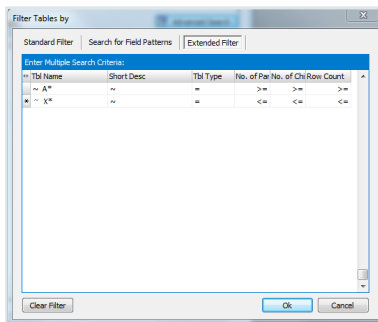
Filter Tables by

Standard Filter | Search for Field Patterns | Extended Filter

Enter Multiple Search Criteria:

| | Tbl Name | Short Desc | Tbl Type | No. of Par | No. of Chi | Row Count |
|---|---|---|---|---|---|---|
| | ~ A* | ~ | = | >= | >= | >= |
| * | ~ X* | ~ | = | <= | <= | <= |

Clear Filter

Ok

Cancel